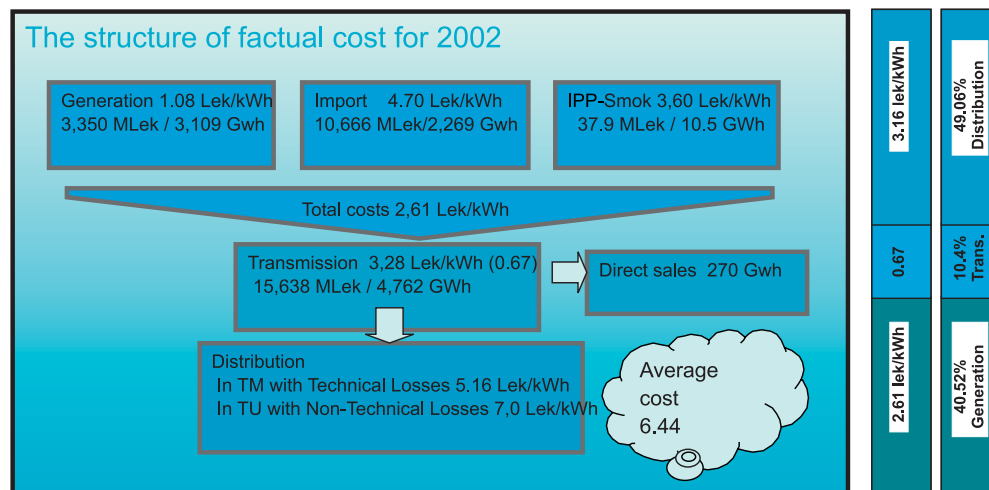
The structure of factual cost for 2002

Generation 1.08 Lek/kWh
3,350 MLek / 3,109 Gwh

Import 4.70 Lek/kWh
10,666 MLek/2,269 Gwh

IPP-Smok 3,60 Lek/kWh
37.9 MLek / 10.5 GWh

Total costs 2,61 Lek/kWh

Transmission 3,28 Lek/kWh (0.67)
15,638 MLek / 4,762 GWh

Direct sales 270 Gwh

Distribution
In TM with Technical Losses 5.16 Lek/kWh
In TU with Non-Technical Losses 7,0 Lek/kWh

Average cost 6.44

3.16 lek/kWh

0.67

2.61 lek/kWh

49.06% Distribution

10.4% Trans.

40.52% Generation